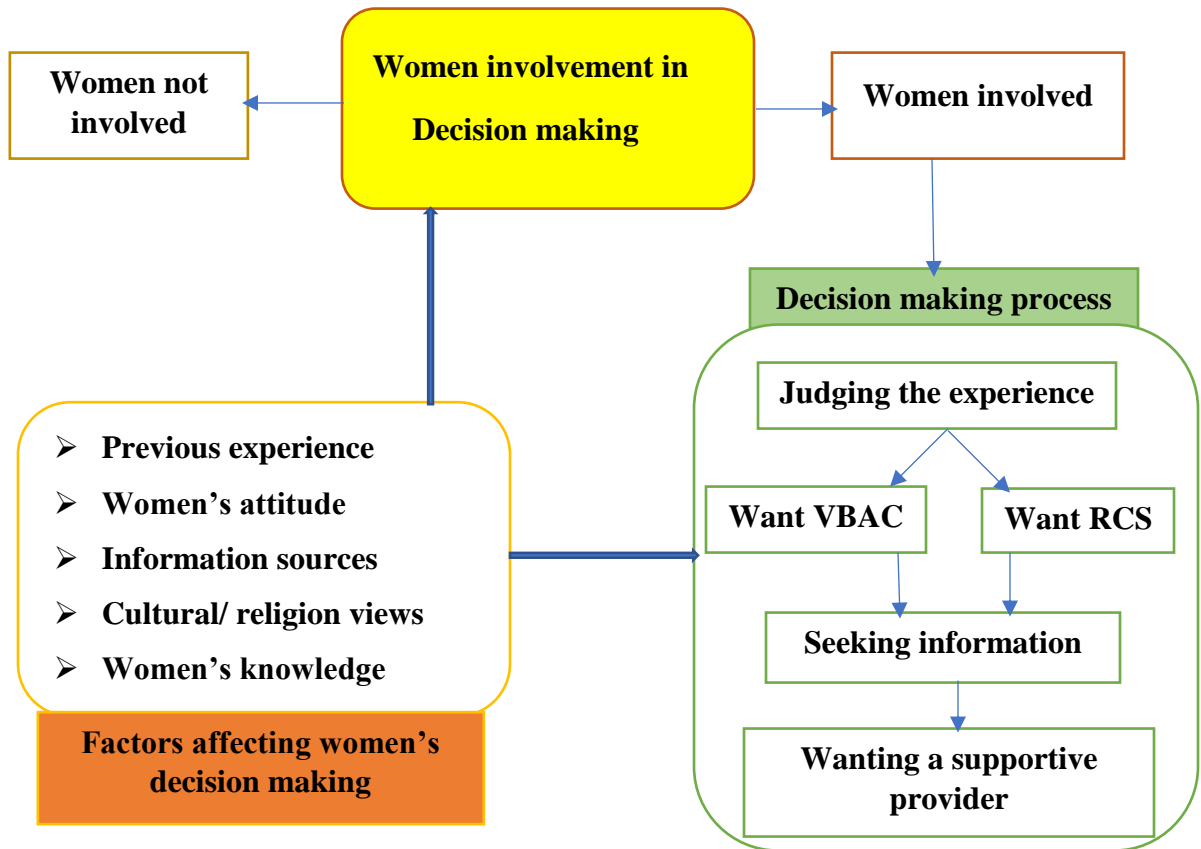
Women not involved

Women involvement in Decision making

Women involved

Decision making process

Judging the experience

Want VBAC

Want RCS

Seeking information

Wanting a supportive provider

- Previous experience
- Women’s attitude
- Information sources
- Cultural/ religion views
- Women’s knowledge

Factors affecting women’s decision making